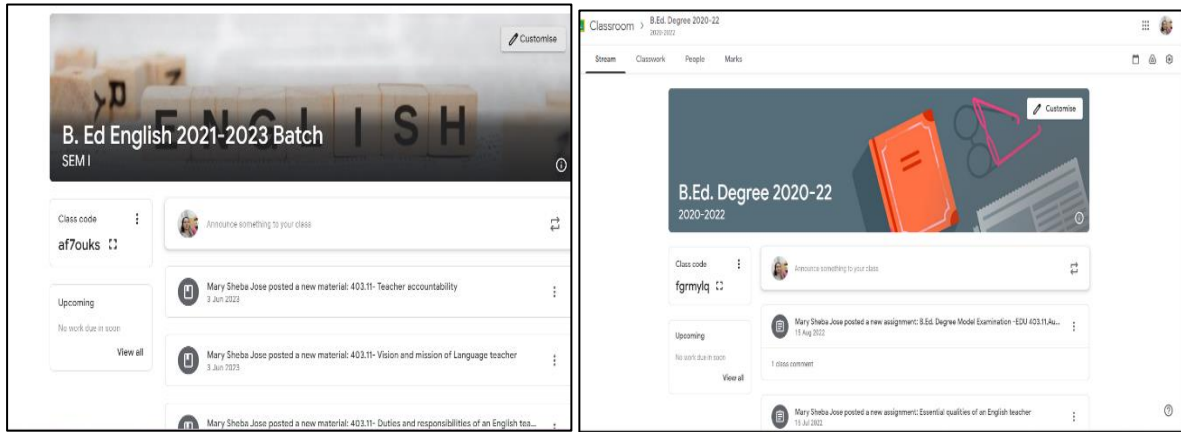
Customise

ENGLISH

B. Ed English 2021-2023 Batch
SEM I

Class code
af7ouks

Upcoming
No work due in soon
View all

Announce something to your class

Mary Sheba Jose posted a new material: 403.11- Teacher accountability
3 Jun 2023

Mary Sheba Jose posted a new material: 403.11- Vision and mission of Language teacher
3 Jun 2023

Mary Sheba Jose posted a new material: 403.11- Duties and responsibilities of an English tea...

Classroom > B.Ed. Degree 2020-22
2020-2022

Stream Classwork People Marks

Customise

B.Ed. Degree 2020-22
2020-2022

Class code
fgrmylq

Upcoming
No work due in soon
View all

Announce something to your class

Mary Sheba Jose posted a new assignment: B.Ed. Degree Model Examination -EDU 403.11,Au...
15 Aug 2022

1 class comment

Mary Sheba Jose posted a new assignment: Essential qualities of an English teacher
15 Jul 2022